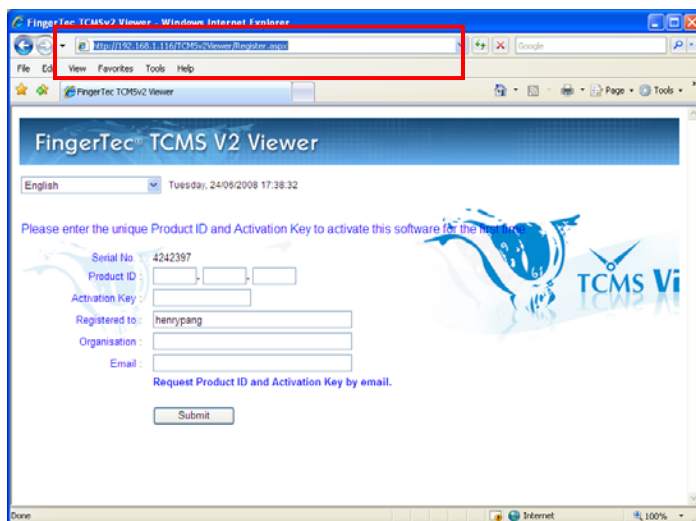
FingerTec TCMSv2 Viewer - Windows Internet Explorer

http://192.168.1.116/TCMSv2Viewer/Register.aspx

Google

File Edit View Favorites Tools Help

FingerTec TCMSv2 Viewer

Page Tools

FingerTec® TCMS V2 Viewer

English

Tuesday, 24/06/2008 17:38:32

Please enter the unique Product ID and Activation Key to activate this software for the first time

Serial No. : 4242397

Product ID : - -

Activation Key :

Registered to : henrypang

Organisation :

Email :

Request Product ID and Activation Key by email.

Submit

TCMS Vi

Done

Internet

100%